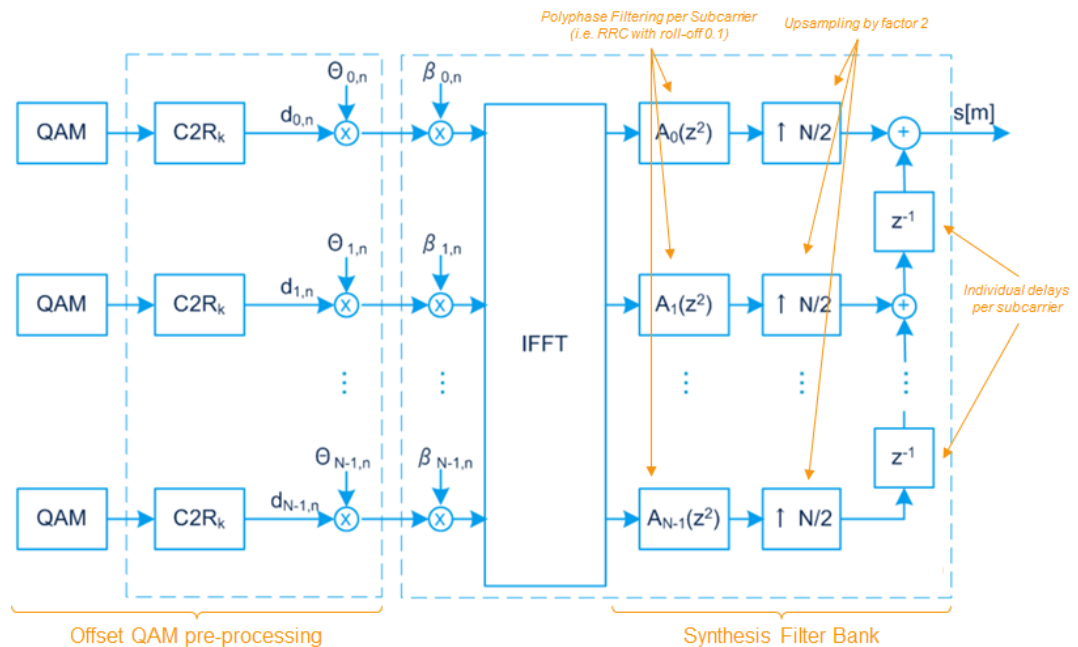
Polyphase Filtering per Subcarrier (i.e. RRC with roll-off 0.1)

Upsampling by factor 2

QAM

$C2R_k$

$d_{0,n}$

$\Theta_{0,n}$

$\beta_{0,n}$

$A_0(z^2)$

↑ N/2

+

s[m]

$z^{-1}$

Individual delays per subcarrier

QAM

$C2R_k$

$d_{1,n}$

$\Theta_{1,n}$

$\beta_{1,n}$

IFFT

$A_1(z^2)$

↑ N/2

+

⋮

⋮

⋮

⋮

⋮

QAM

$C2R_k$

$d_{N-1,n}$

$\Theta_{N-1,n}$

$\beta_{N-1,n}$

$A_{N-1}(z^2)$

↑ N/2

$z^{-1}$

Offset QAM pre-processing

Synthesis Filter Bank